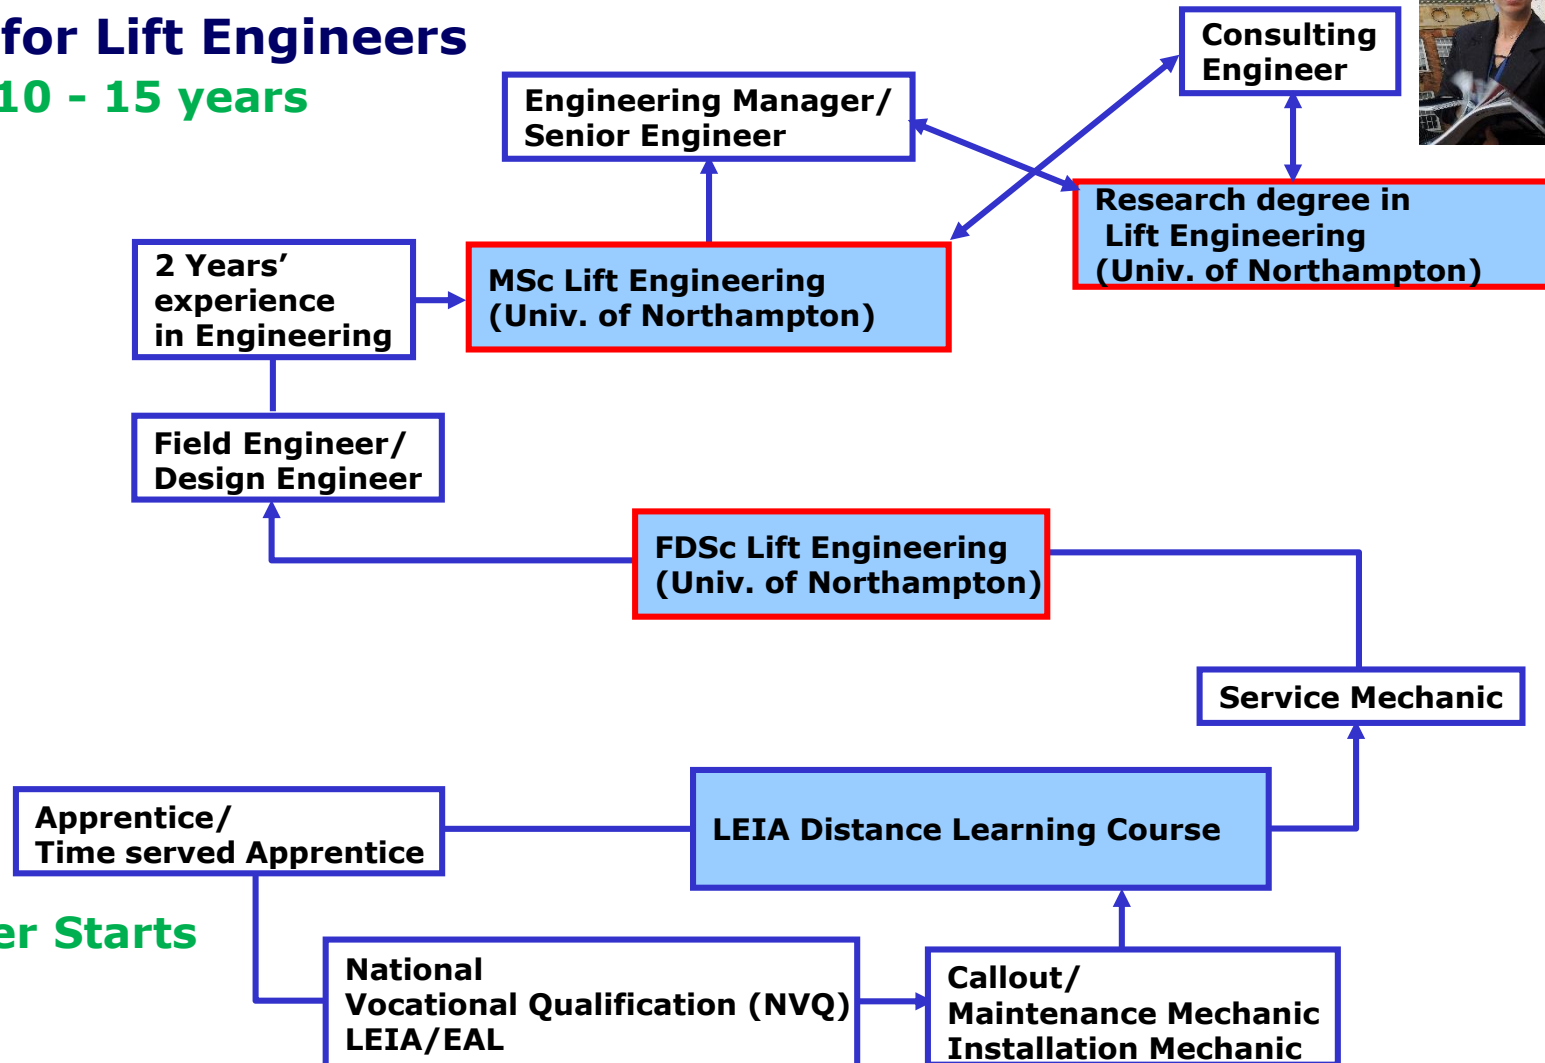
for Lift Engineers

10 - 15 years

Consulting Engineer

Engineering Manager/ Senior Engineer

Research degree in Lift Engineering (Univ. of Northampton)

2 Years' experience in Engineering

MSc Lift Engineering (Univ. of Northampton)

Field Engineer/ Design Engineer

FDSc Lift Engineering (Univ. of Northampton)

Service Mechanic

Apprentice/ Time served Apprentice

LEIA Distance Learning Course

er Starts

National Vocational Qualification (NVQ) LEIA/EAL

Callout/ Maintenance Mechanic Installation Mechanic